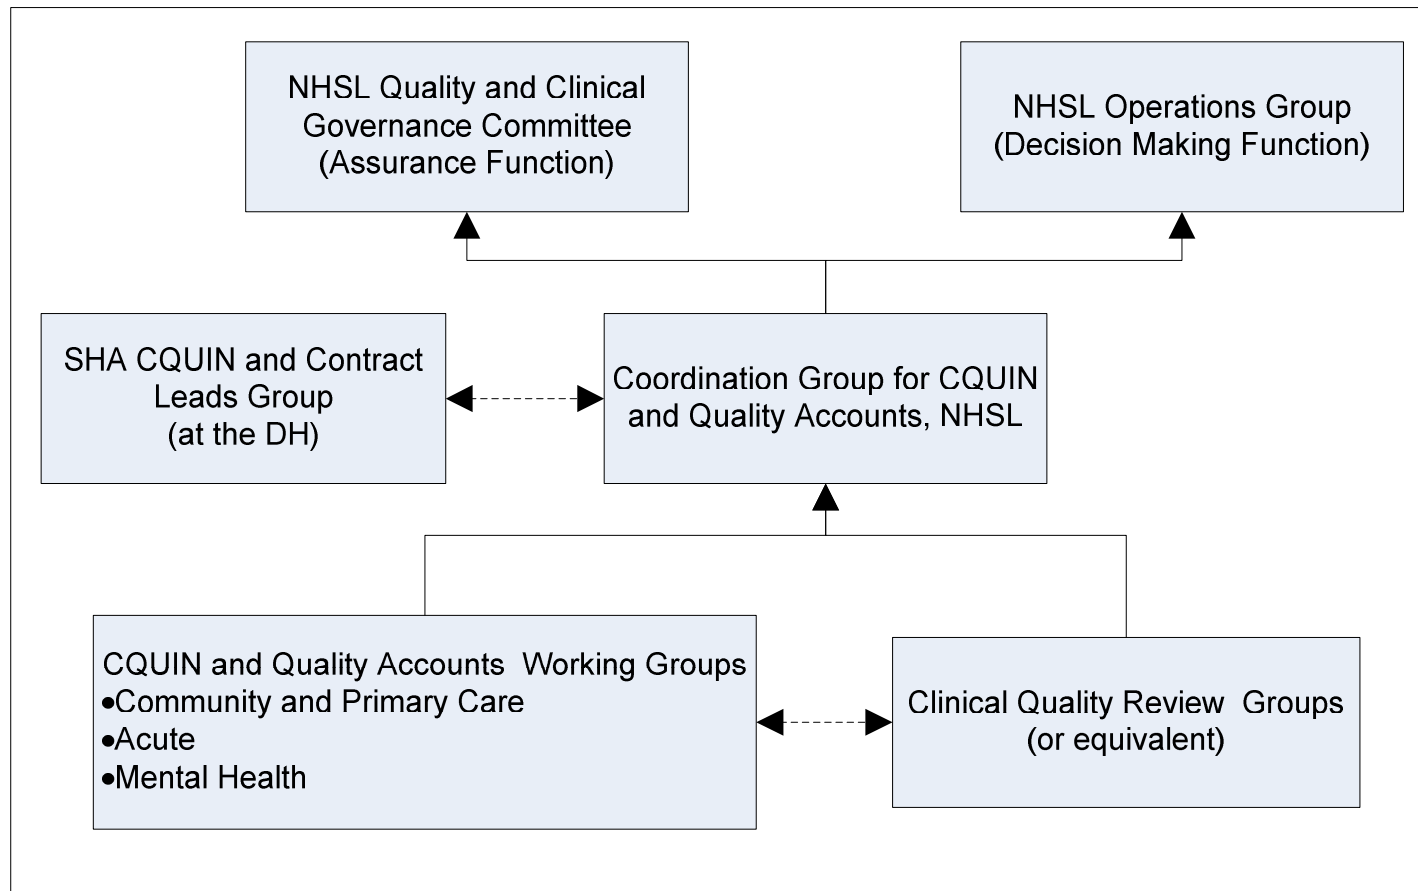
NHSL Quality and Clinical Governance Committee (Assurance Function)

NHSL Operations Group (Decision Making Function)

SHA CQUIN and Contract Leads Group (at the DH)

Coordination Group for CQUIN and Quality Accounts, NHSL

CQUIN and Quality Accounts Working Groups
•Community and Primary Care
•Acute
•Mental Health

Clinical Quality Review Groups (or equivalent)